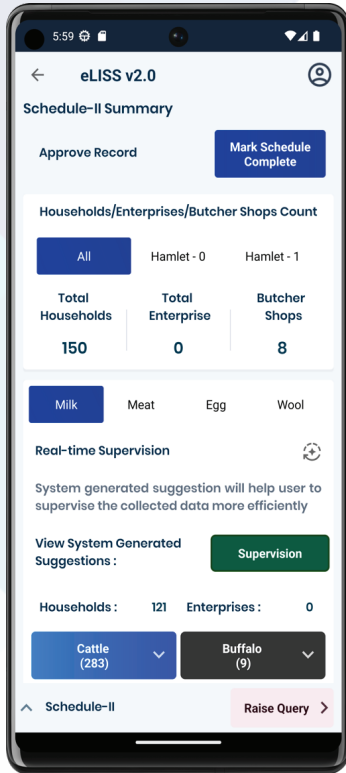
5:59

eLISS v2.0

Schedule-II Summary

Approve Record

Mark Schedule Complete

Households/Enterprises/Butcher Shops Count

All

Hamlet - 0

Hamlet - 1

| Total Households | Total Enterprise | Butcher Shops |
|---|---|---|
| 150 | 0 | 8 |

Milk

Meat

Egg

Wool

Real-time Supervision

System generated suggestion will help user to supervise the collected data more efficiently

View System Generated Suggestions :

Supervision

Households : 121

Enterprises : 0

Cattle (283)

Buffalo (9)

Schedule-II

Raise Query